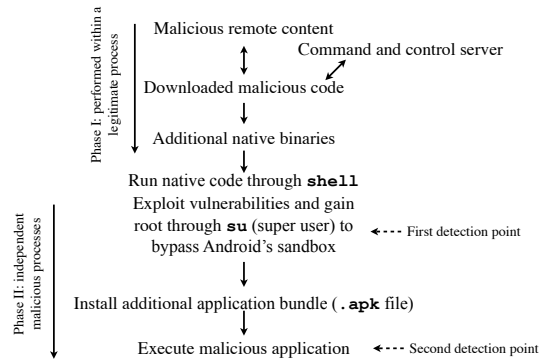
Phase I: performed within a legitimate process

Malicious remote content

Command and control server

Downloaded malicious code

Additional native binaries

Run native code through **shell**

Exploit vulnerabilities and gain root through **su** (super user) to bypass Android's sandbox

First detection point

Phase II: independent malicious processes

Install additional application bundle (**.apk** file)

Execute malicious application

Second detection point